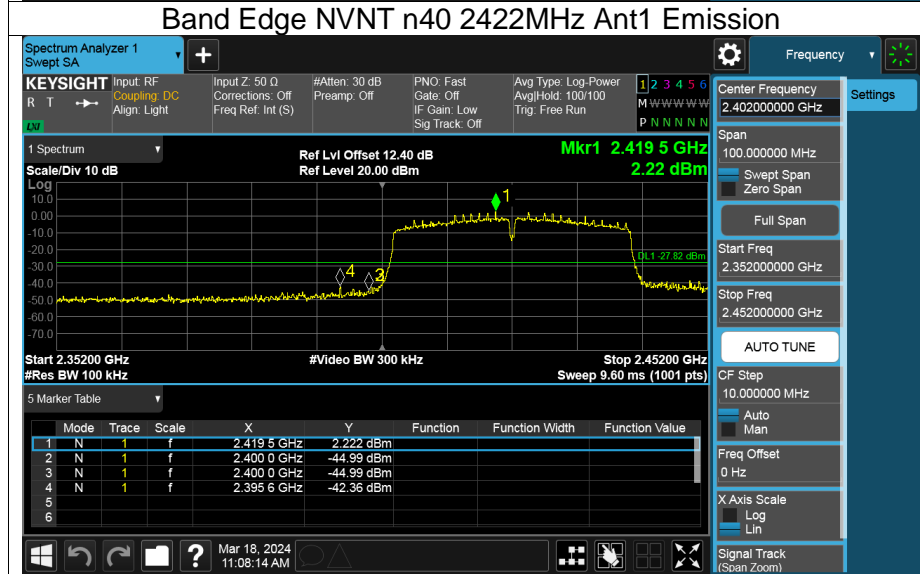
Band Edge NVNT n40 2422MHz Ant1 Emission

Spectrum Analyzer 1
Swept SA

Frequency

KEYSIGHT
R T
LXI

Input: RF
Coupling: DC
Align: Light

Input Z: 50 Ω
Corrections: Off
Freq Ref: Int (S)

#Atten: 30 dB
Preamp: Off

PNO: Fast
Gate: Off
IF Gain: Low
Sig Track: Off

Avg Type: Log-Power
Avg|Hold: 100/100
Trig: Free Run

1 2 3 4 5 6
M W W W W W
P N N N N N

Center Frequency
2.402000000 GHz

Settings

1 Spectrum

Scale/Div 10 dB

Ref Lvl Offset 12.40 dB
Ref Level 20.00 dBm

Mkr1 2.419 5 GHz
2.22 dBm

Log
10.0
0.00
-10.0
-20.0
-30.0
-40.0
-50.0
-60.0
-70.0

DL1 -27.82 dBm

1
2
3
4

Start 2.35200 GHz
#Res BW 100 kHz

#Video BW 300 kHz

Stop 2.45200 GHz
Sweep 9.60 ms (1001 pts)

Span
100.000000 MHz
Swept Span
Zero Span
Full Span
Start Freq
2.352000000 GHz
Stop Freq
2.452000000 GHz
AUTO TUNE
CF Step
10.000000 MHz
Auto
Man
Freq Offset
0 Hz
X Axis Scale
Log
Lin
Signal Track
(Span Zoom)

5 Marker Table

| | Mode | Trace | Scale | X | Y | Function | Function Width | Function Value |
|---|---|---|---|---|---|---|---|---|
| 1 | N | 1 | f | 2.419 5 GHz | 2.222 dBm | | | |
| 2 | N | 1 | f | 2.400 0 GHz | -44.99 dBm | | | |
| 3 | N | 1 | f | 2.400 0 GHz | -44.99 dBm | | | |
| 4 | N | 1 | f | 2.395 6 GHz | -42.36 dBm | | | |
| 5 | | | | | | | | |
| 6 | | | | | | | | |

Mar 18, 2024
11:08:14 AM